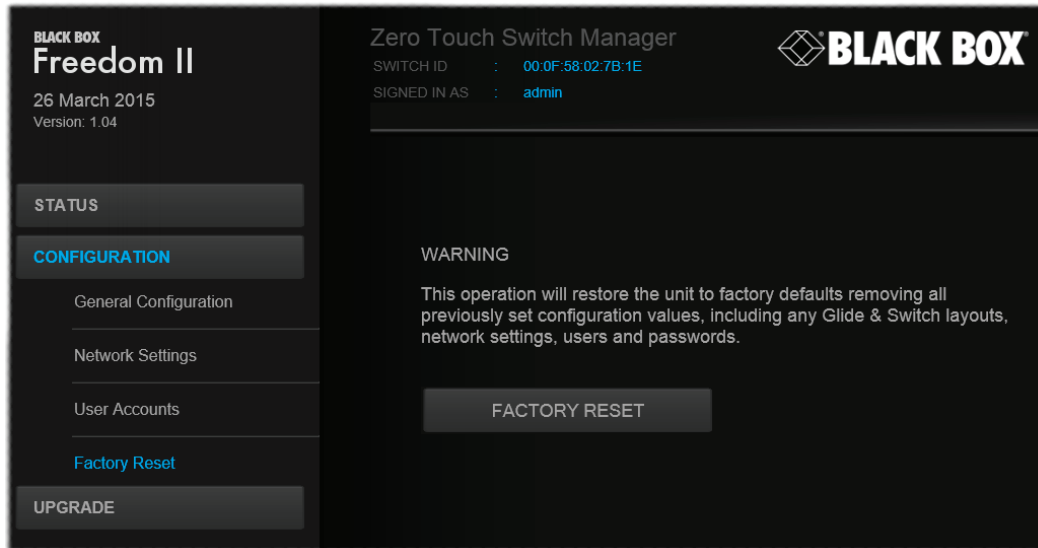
BLACK BOX
Freedom II
26 March 2015
Version: 1.04

STATUS

CONFIGURATION

General Configuration

Network Settings

User Accounts

Factory Reset

UPGRADE

Zero Touch Switch Manager

SWITCH ID : 00:0F:58:02:7B:1E

SIGNED IN AS : admin

BLACK BOX®

WARNING

This operation will restore the unit to factory defaults removing all previously set configuration values, including any Glide & Switch layouts, network settings, users and passwords.

FACTORY RESET